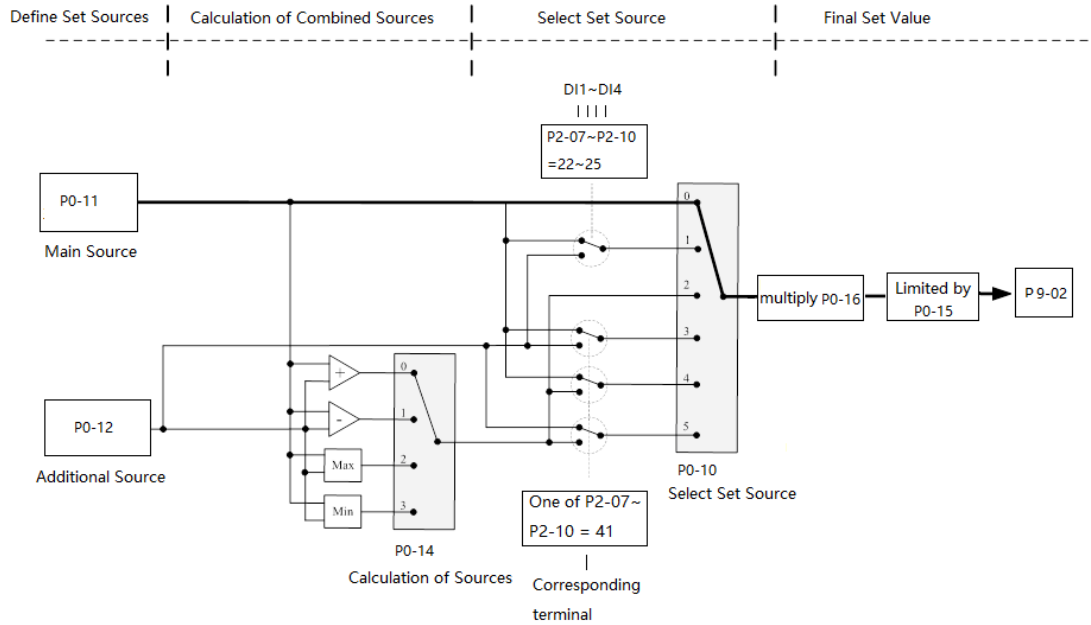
Define Set Sources | Calculation of Combined Sources | Select Set Source | Final Set Value

DI1~DI4

P2-07~P2-10 =22~25

P0-11

Main Source

0

1

2

3

4

5

multiply P0-16

Limited by P0-15

P 9-02

P0-12

Additional Source

+

-

Max

Min

0

1

2

3

P0-14

Calculation of Sources

One of P2-07~ P2-10 = 41

Corresponding terminal

P0-10

Select Set Source